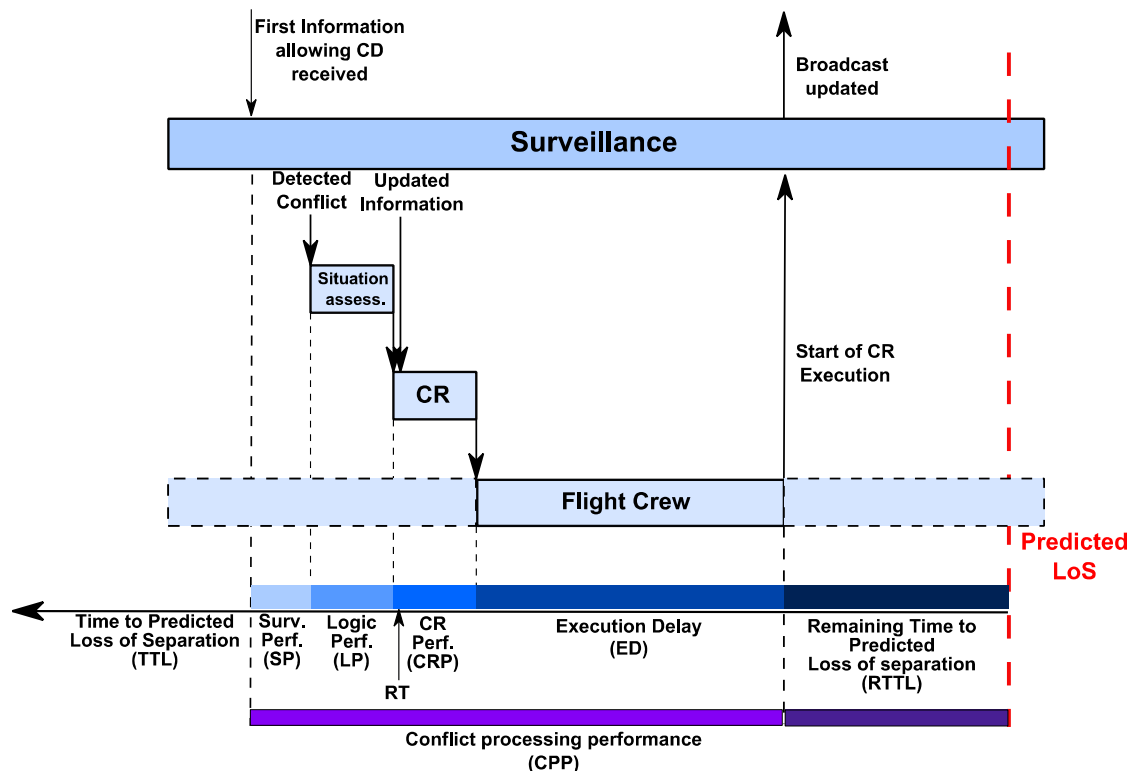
First Information allowing CD received

Broadcast updated

Surveillance

Detected Conflict

Updated Information

Situation assess.

CR

Start of CR Execution

Flight Crew

Predicted LoS

Time to Predicted Loss of Separation (TTL)

Surv. Perf. (SP)

Logic Perf. (LP)

CR Perf. (CRP)

RT

Execution Delay (ED)

Remaining Time to Predicted Loss of separation (RTTL)

Conflict processing performance (CPP)